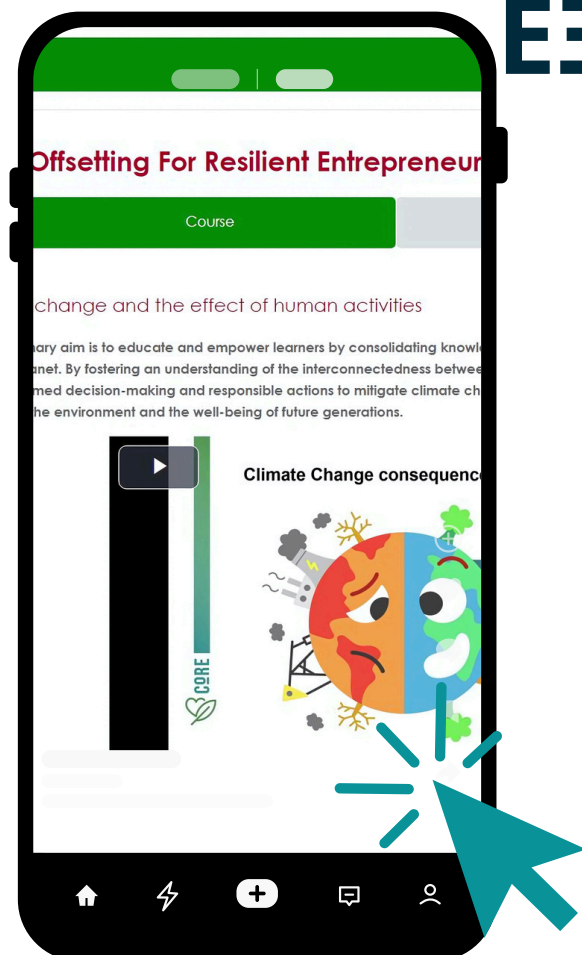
Offsetting For Resilient Entrepreneur

Course

change and the effect of human activities

nary aim is to educate and empower learners by consolidating knowle anet. By fostering an understanding of the interconnectedness betwee med decision-making and responsible actions to mitigate climate ch he environment and the well-being of future generations.

Climate Change consequence

CORE